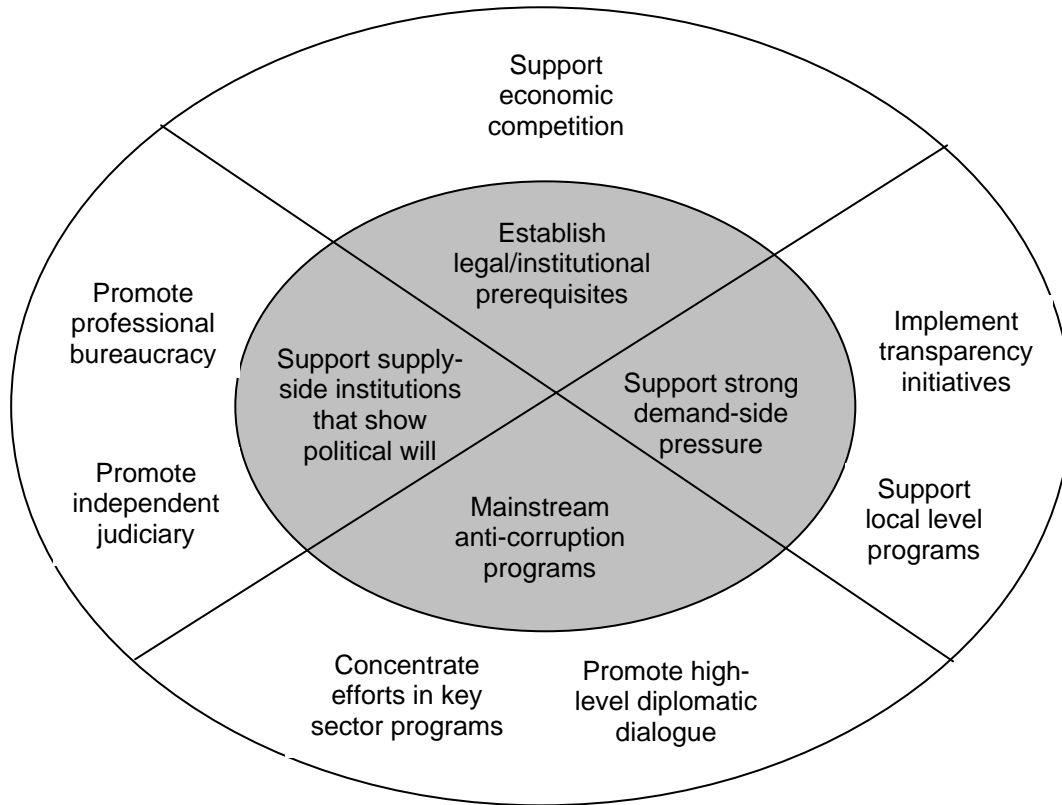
Support economic competition

Establish legal/institutional prerequisites

Promote professional bureaucracy

Support supply-side institutions that show political will

Support strong demand-side pressure

Implement transparency initiatives

Promote independent judiciary

Mainstream anti-corruption programs

Support local level programs

Concentrate efforts in key sector programs

Promote high-level diplomatic dialogue